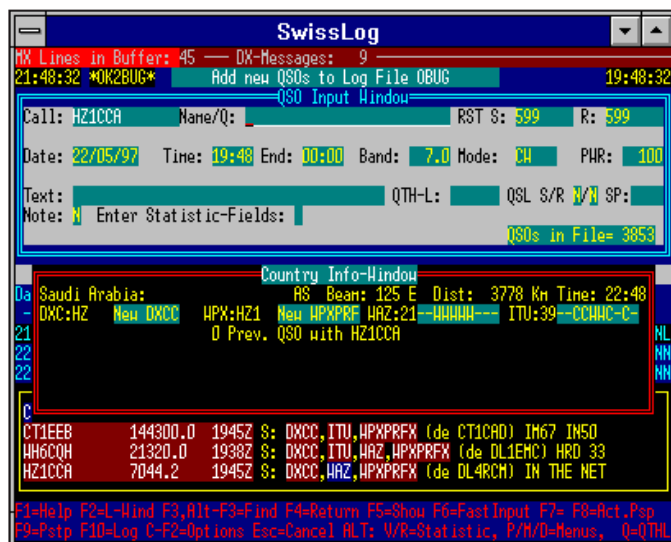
SwissLog

MX Lines in Buffer: 45 — DX-Messages: 9
21:48:32 *OK2BUG* Add new QSOs to Log File OBUG 19:48:32

QSO Input Window
Call: HZ1CCA Name/Q: RST S: 599 R: 599
Date: 22/05/97 Time: 19:48 End: 00:00 Band: 7.0 Mode: CW PWR: 100
Text: QTH-L: QSL S/R N/N SP:
Note: N Enter Statistic-Fields:
QSOs in File= 3853

Country Info-Window
Saudi Arabia: AS Beam: 125 E Dist: 3778 Km Time: 22:48
DXC:HZ New DXCC WPX:HZ1 New WPXPRF WAZ:21--WWWW--- ITU:39--CCWWC-C-
0 Prev. QSO with HZ1CCA

CT1EEB 144300.0 1945Z S: DXCC,ITU,WPXPRFX (de CT1CAD) IM67 IN50
WH6CQH 21320.0 1938Z S: DXCC,ITU,WAZ,WPXPRFX (de DL1EMC) HRD 33
HZ1CCA 7044.2 1945Z S: DXCC,WAZ,WPXPRFX (de DL4RCM) IN THE NET

F1=Help F2=L-Wind F3,Alt-F3=Find F4=Return F5=Show F6=FastInput F7= F8=Act.Psp
F9=Pstp F10=Log C-F2=Options Esc=Cancel ALT: W/R=Statistic, P/M/D=Menus, Q=QTHL